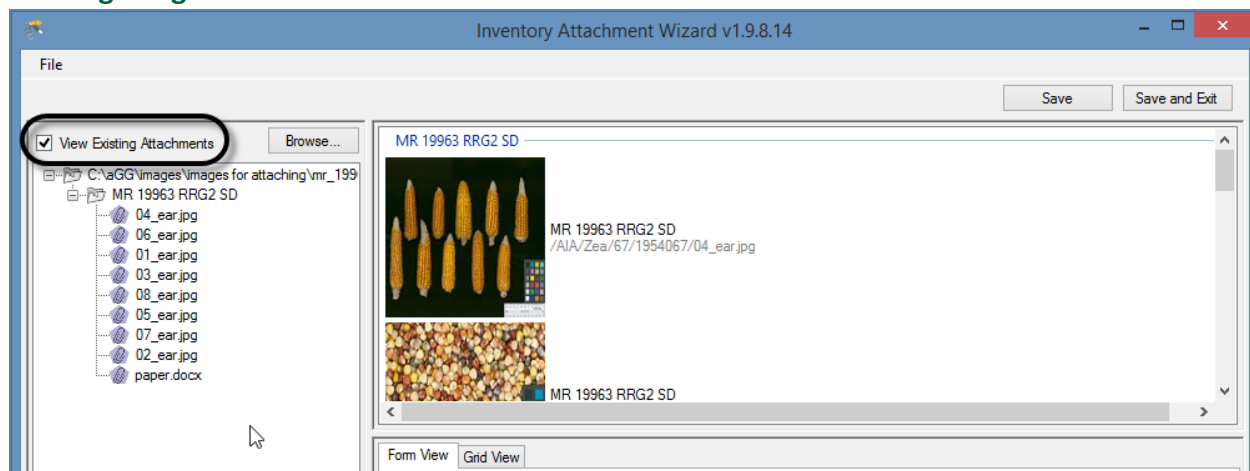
Inventory Attachment Wizard v1.9.8.14

File

Save
Save and Exit

View Existing Attachments
Browse...

C:\aGG\images\images for attaching\mr_199
MR 19963 RRG2 SD
04_ear.jpg
06_ear.jpg
01_ear.jpg
03_ear.jpg
08_ear.jpg
05_ear.jpg
07_ear.jpg
02_ear.jpg
paper.docx

MR 19963 RRG2 SD

MR 19963 RRG2 SD
/AIA/Zea/67/1954067/04_ear.jpg

MR 19963 RRG2 SD

Form View
Grid View